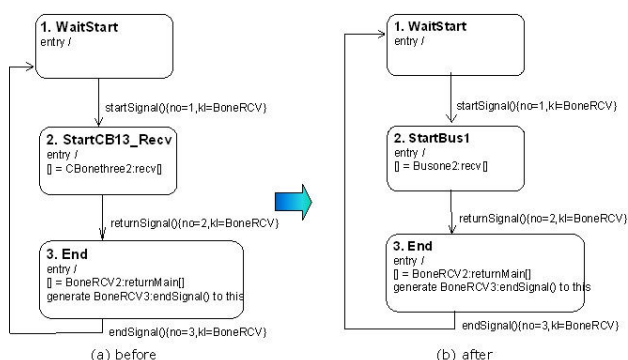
1. WaitStart
entry /

startSignal(){no=1,kl=BoneRCV}

2. StartCB13_Recv
entry /
[] = CBonethree2:recv[]

returnSignal(){no=2,kl=BoneRCV}

3. End
entry /
[] = BoneRCV2:returnMain[]
generate BoneRCV3:endSignal() to this

endSignal(){no=3,kl=BoneRCV}

(a) before

1. WaitStart
entry /

startSignal(){no=1,kl=BoneRCV}

2. StartBus1
entry /
[] = Busone2:recv[]

returnSignal(){no=2,kl=BoneRCV}

3. End
entry /
[] = BoneRCV2:returnMain[]
generate BoneRCV3:endSignal() to this

endSignal(){no=3,kl=BoneRCV}

(b) after